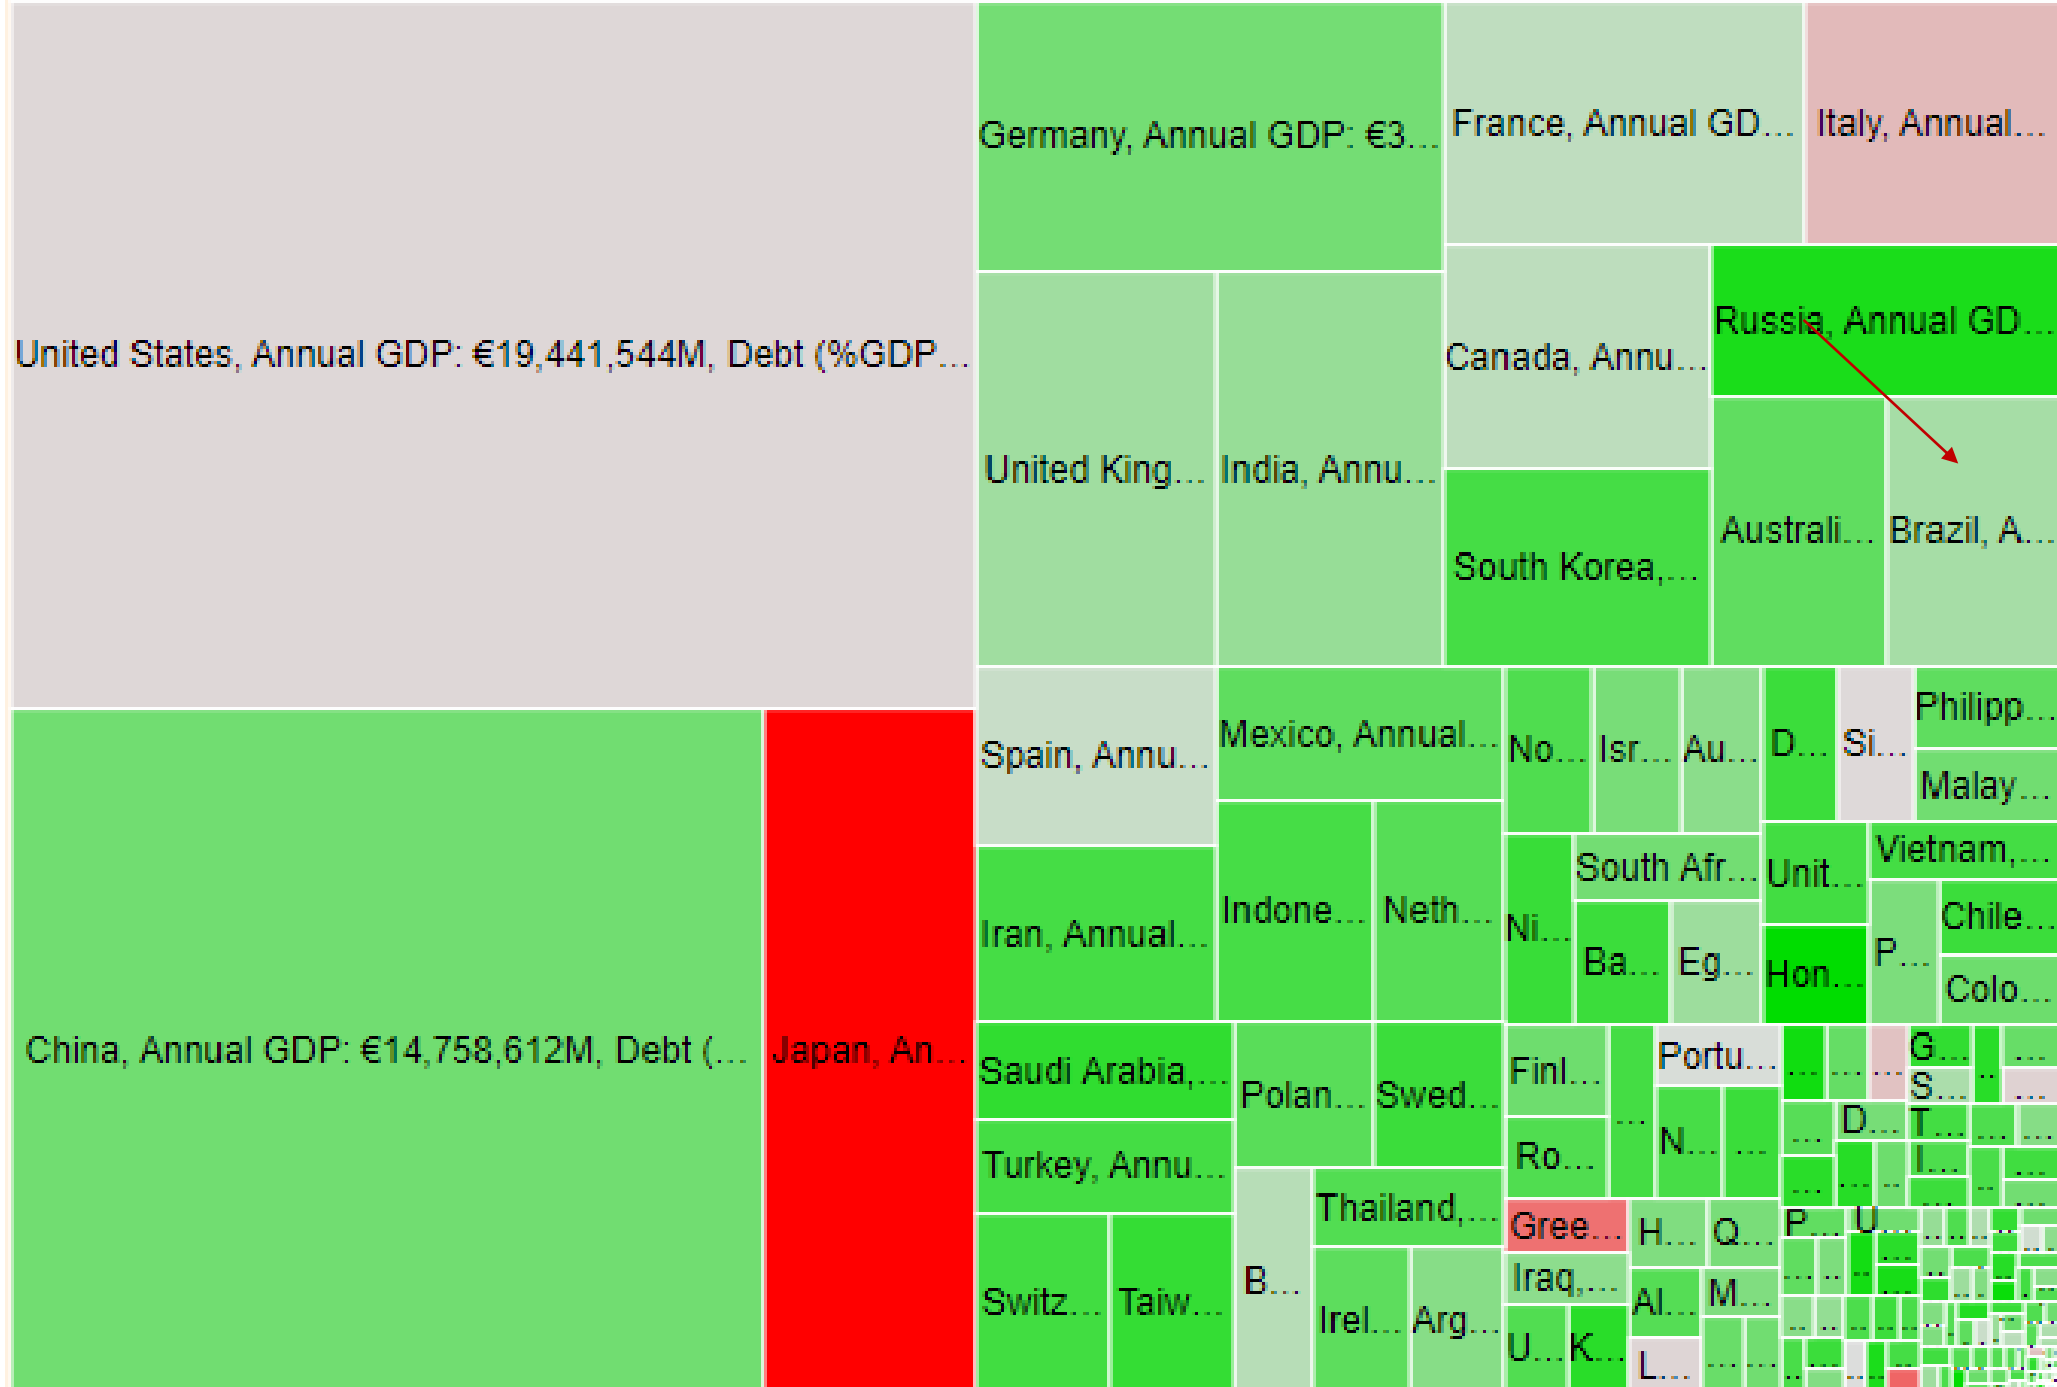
United States, Annual GDP: €19,441,544M, Debt (%GDP...

Germany, Annual GDP: €3...

France, Annual GD...

Italy, Annual...

United King...

India, Annu...

Canada, Annu...

Russia, Annual GD...

South Korea,...

Australi...

Brazil, A...

China, Annual GDP: €14,758,612M, Debt (...

Japan, An...

Spain, Annu...

Mexico, Annual...

No...

Isr...

Au...

D...

Si...

Philipp...

Malay...

Iran, Annual...

Indone...

Neth...

Ni...

South Afr...

Unit...

Vietnam,...

Chile...

Ba...

Eg...

Hon...

P...

Colo...

Saudi Arabia,...

Polan...

Swed...

Finl...

Portu...

G...

S...

Turkey, Annu...

Ro...

N...

D...

T...

I...

Thailand,...

Gree...

H...

Q...

P...

U...

Switz...

Taiw...

B...

Irel...

Arg...

Iraq,...

Al...

M...

U...

K...

L...